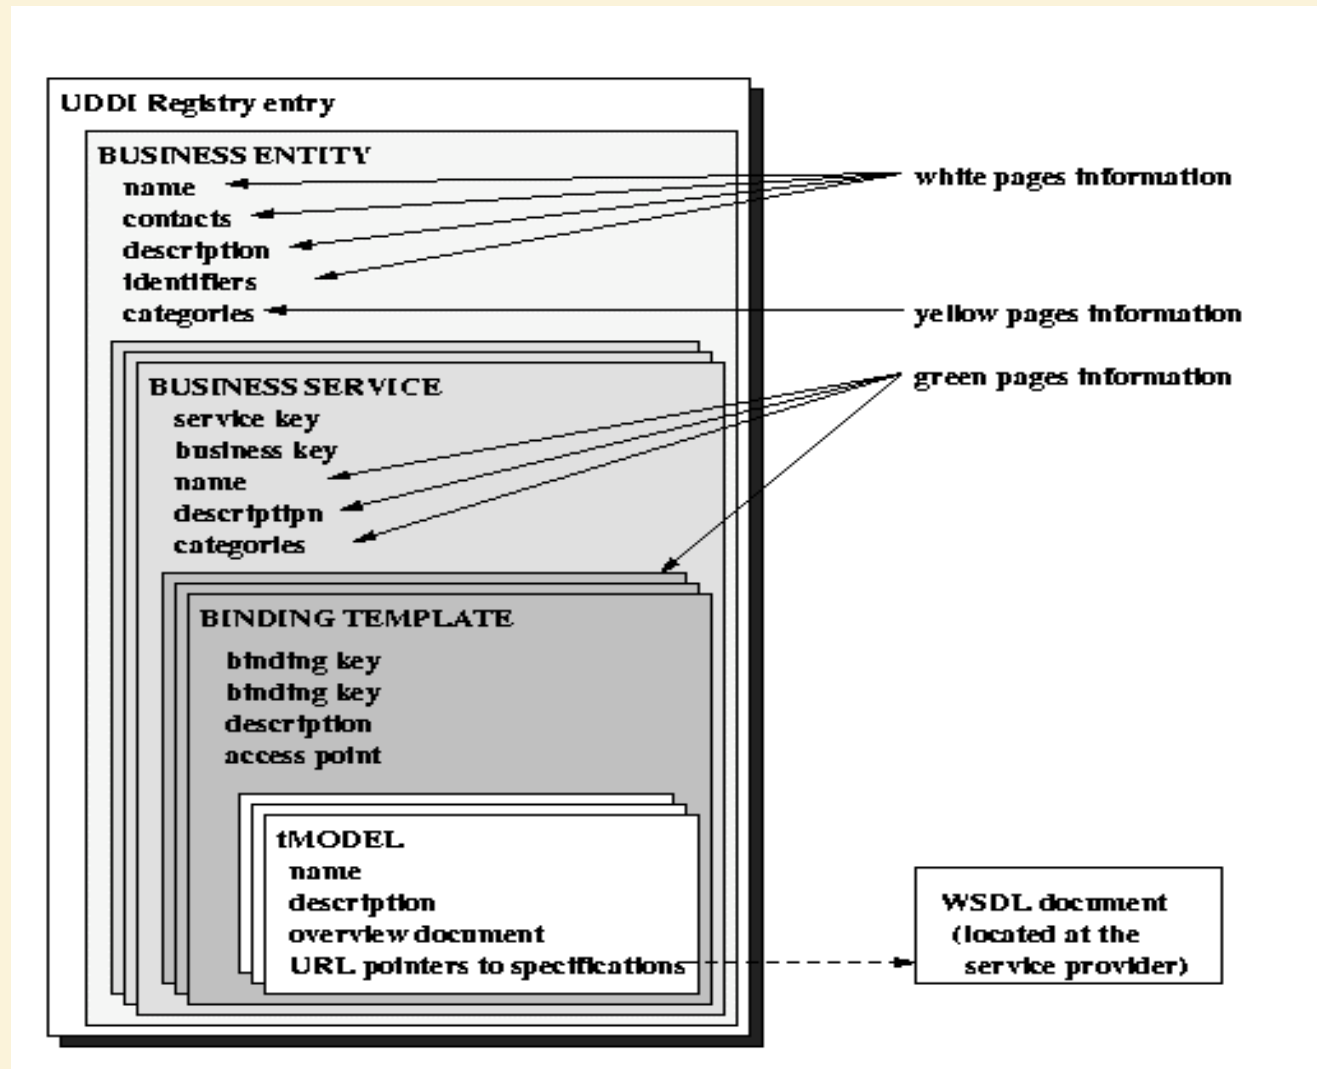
UDDI Registry entry

BUSINESS ENTITY
name
contacts
description
identifiers
categories

white pages information

yellow pages information

green pages information

BUSINESS SERVICE
service key
business key
name
descriptipn
categories

BINDING TEMPLATE
binding key
binding key
description
access point

tMODEL
name
description
overview document
URL pointers to specifications

WSDL document
(located at the service provider)